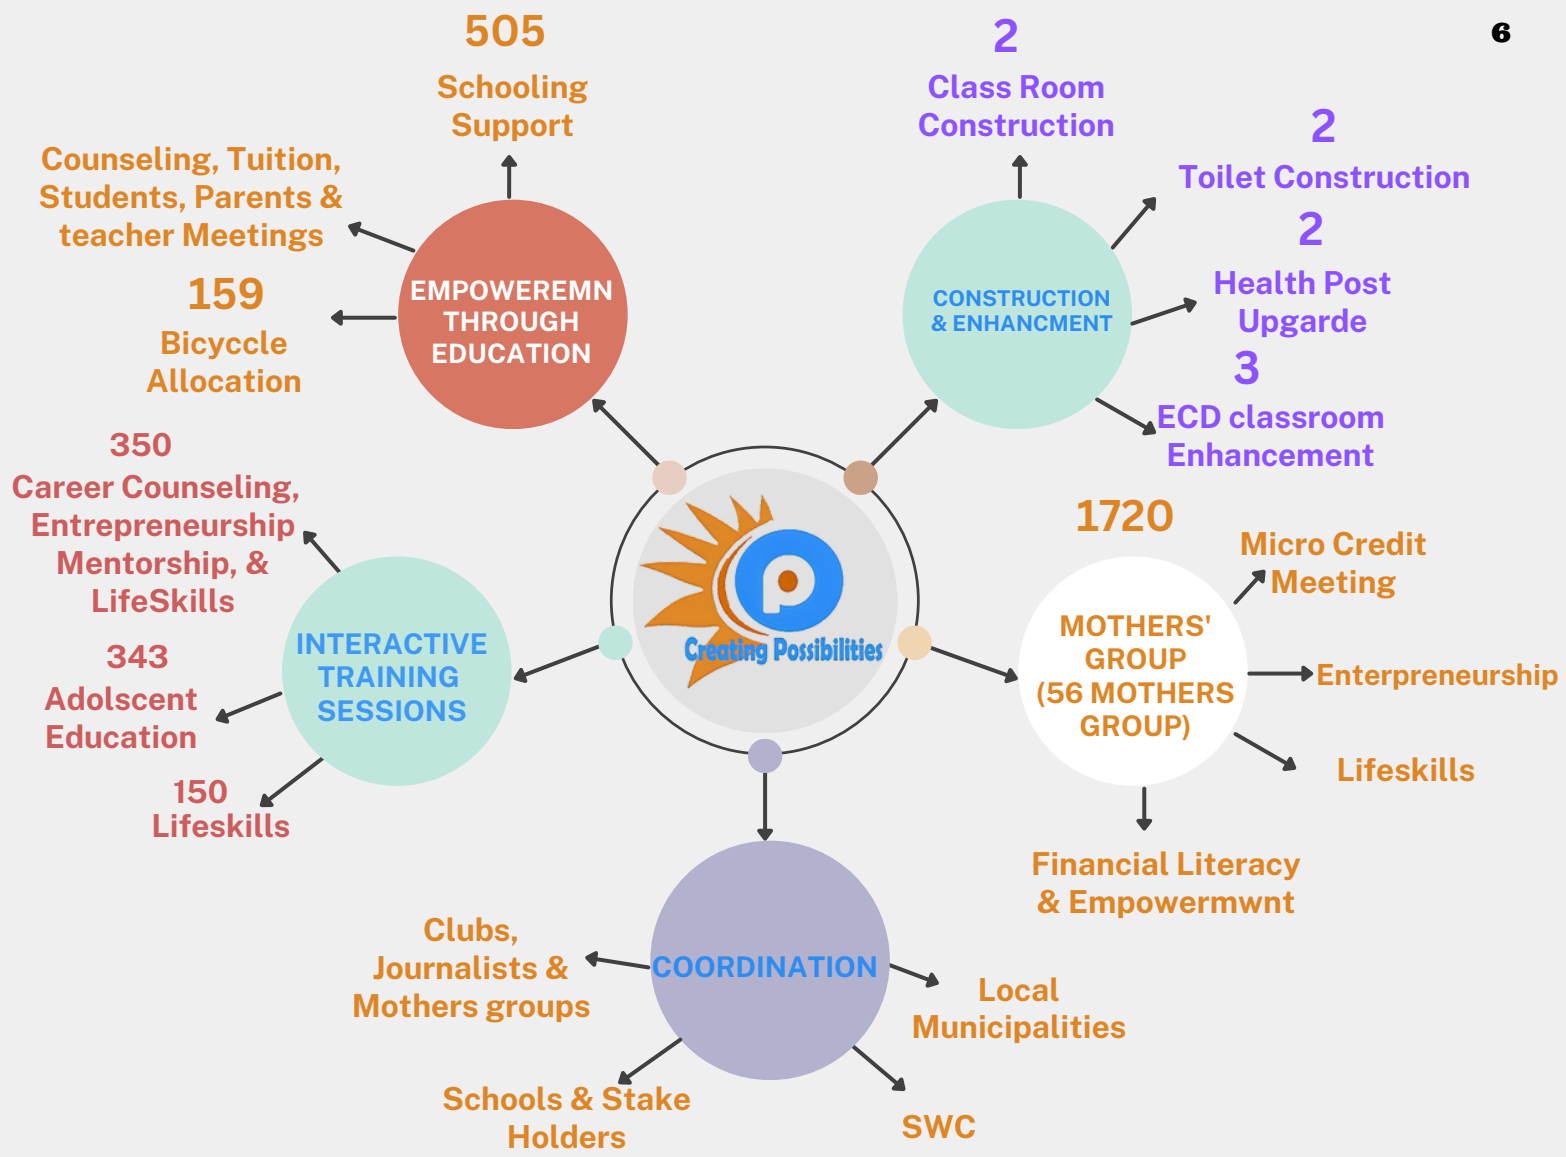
6

Creating Possibilities

EMPOWEREMN THROUGH EDUCATION

505
Schooling Support

Counseling, Tuition, Students, Parents & teacher Meetings

159
Bicyccle Allocation

CONSTRUCTION & ENHANCMENT

2
Class Room Construction

2
Toilet Construction

2
Health Post Upgarde

3
ECD classroom Enhancement

INTERACTIVE TRAINING SESSIONS

350
Career Counseling, Entrepreneurship Mentorship, & LifeSkills

343
Adolscent Education

150
Lifeskills

MOTHERS' GROUP (56 MOTHERS GROUP)

1720

Micro Credit Meeting

Enterpreneurship

Lifeskills

Financial Literacy & Empowermwnt

COORDINATION

Clubs, Journalists & Mothers groups

Local Municipalities

Schools & Stake Holders

SWC